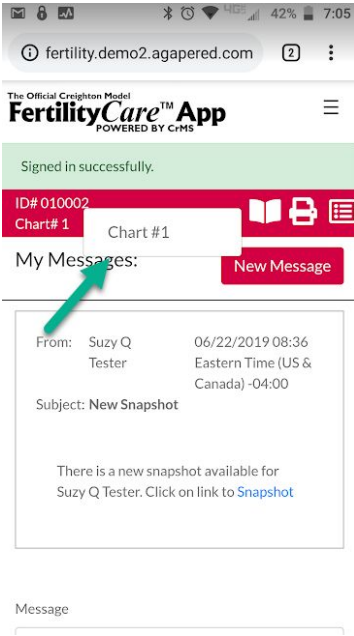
42% 7:05

fertility.demo2.agapered.com 2

The Official Creighton Model
FertilityCare™ App
POWERED BY CrMS

Signed in successfully.

ID# 010002
Chart# 1

Chart #1

My Messages:

New Message

| From: | Suzy Q Tester | 06/22/2019 08:36 Eastern Time (US & Canada) -04:00 |
|---|---|---|
| Subject: | **New Snapshot** | |

There is a new snapshot available for Suzy Q Tester. Click on link to Snapshot

Message